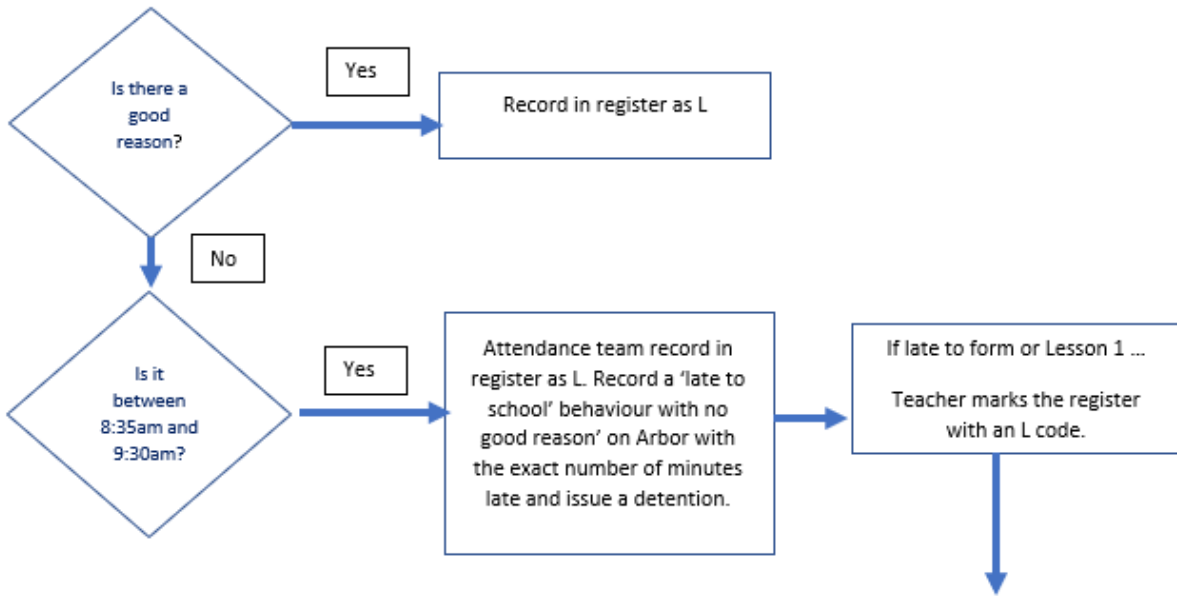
Is there a good reason?

Yes

Record in register as L

No

Is it between 8:35am and 9:30am?

Yes

Attendance team record in register as L. Record a 'late to school' behaviour with no good reason' on Arbor with the exact number of minutes late and issue a detention.

If late to form or Lesson 1 …

Teacher marks the register with an L code.